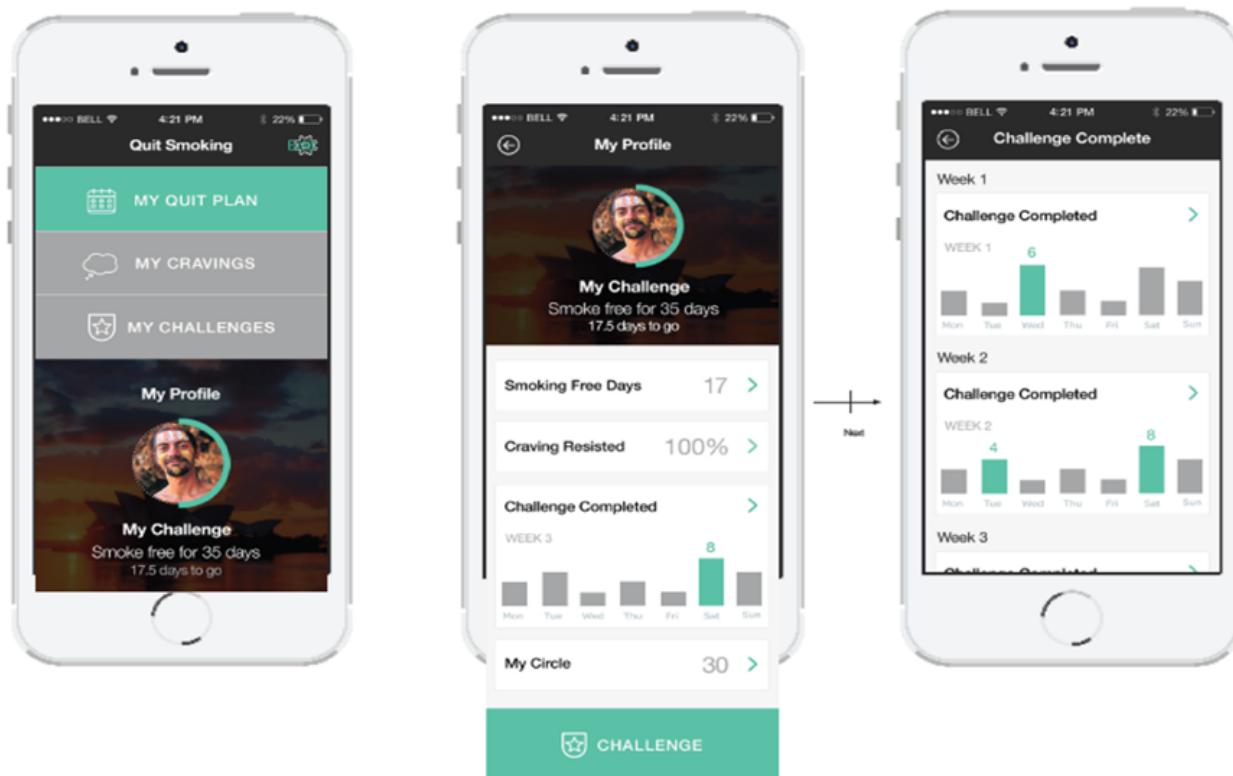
●●●○○ BELL 4:21 PM 22%

Quit Smoking

MY QUIT PLAN

MY CRAVINGS

MY CHALLENGES

My Profile

My Challenge

Smoke free for 35 days

17.5 days to go

●●●○○ BELL 4:21 PM 22%

My Profile

My Challenge

Smoke free for 35 days

17.5 days to go

Smoking Free Days 17 >

Craving Resisted 100% >

Challenge Completed >

WEEK 3

8

Mon Tue Wed Thu Fri Sat Sun

My Circle 30 >

CHALLENGE

Next

●●●○○ BELL 4:21 PM 22%

Challenge Complete

Week 1

Challenge Completed >

WEEK 1

6

Mon Tue Wed Thu Fri Sat Sun

Week 2

Challenge Completed >

WEEK 2

4

8

Mon Tue Wed Thu Fri Sat Sun

Week 3

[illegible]